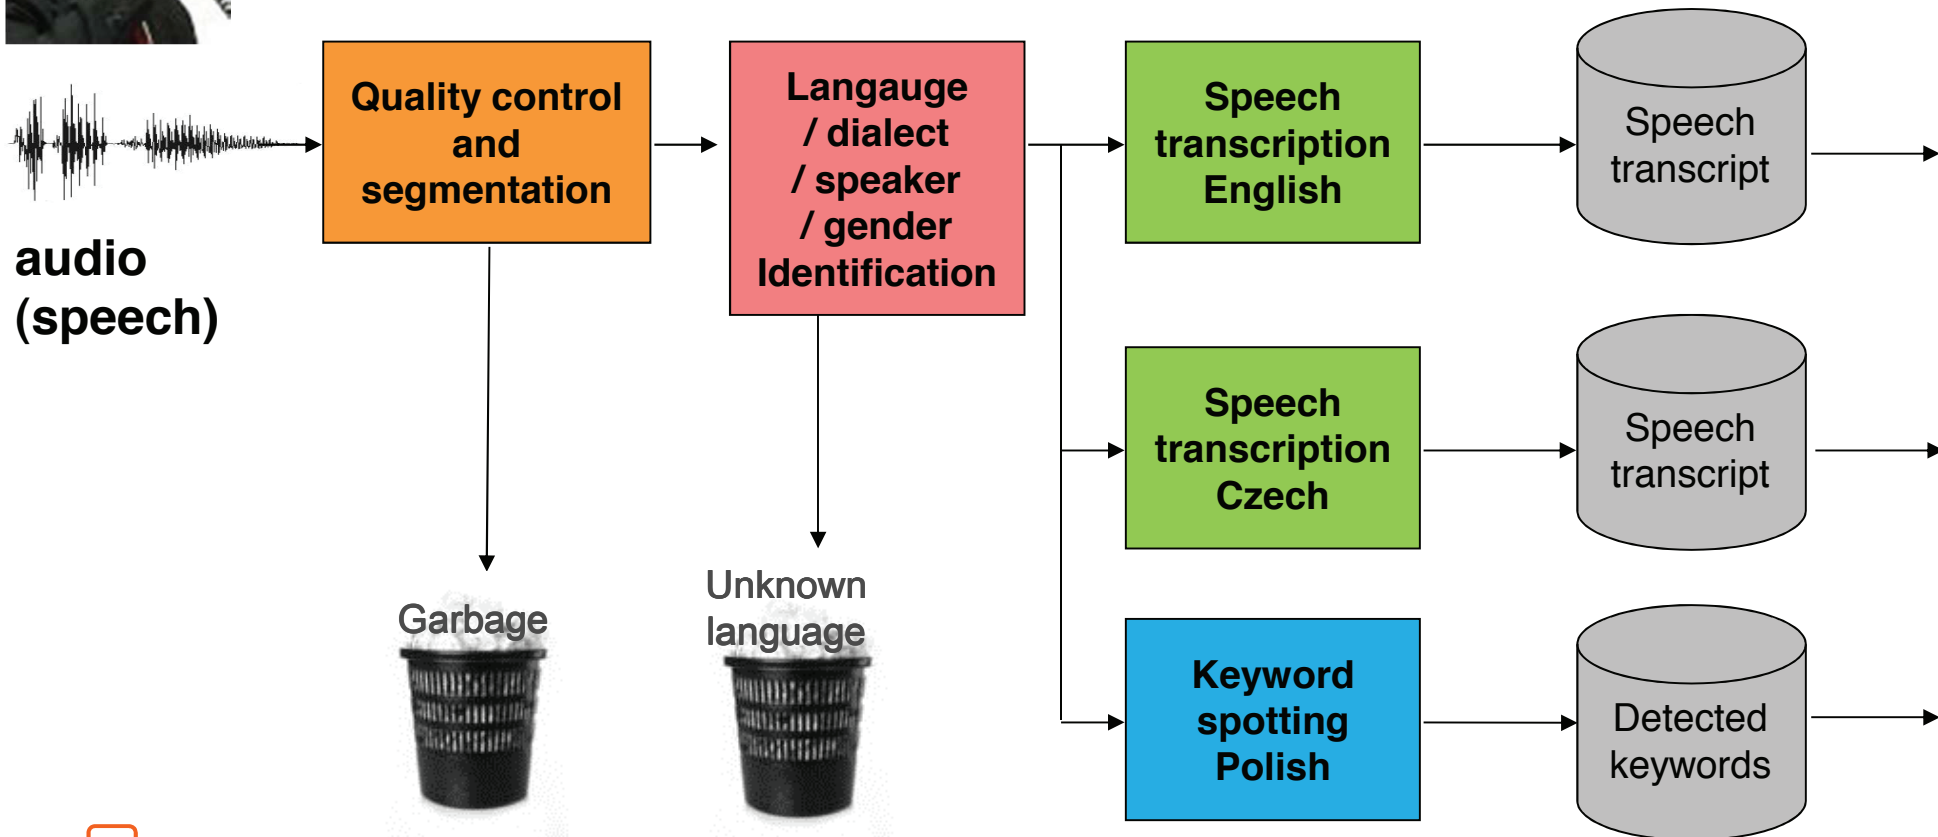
audio (speech)

Quality control and segmentation

Langauge / dialect / speaker / gender Identification

Speech transcription English

Speech transcript

Speech transcription Czech

Speech transcript

Keyword spotting Polish

Detected keywords

Garbage

Unknown language